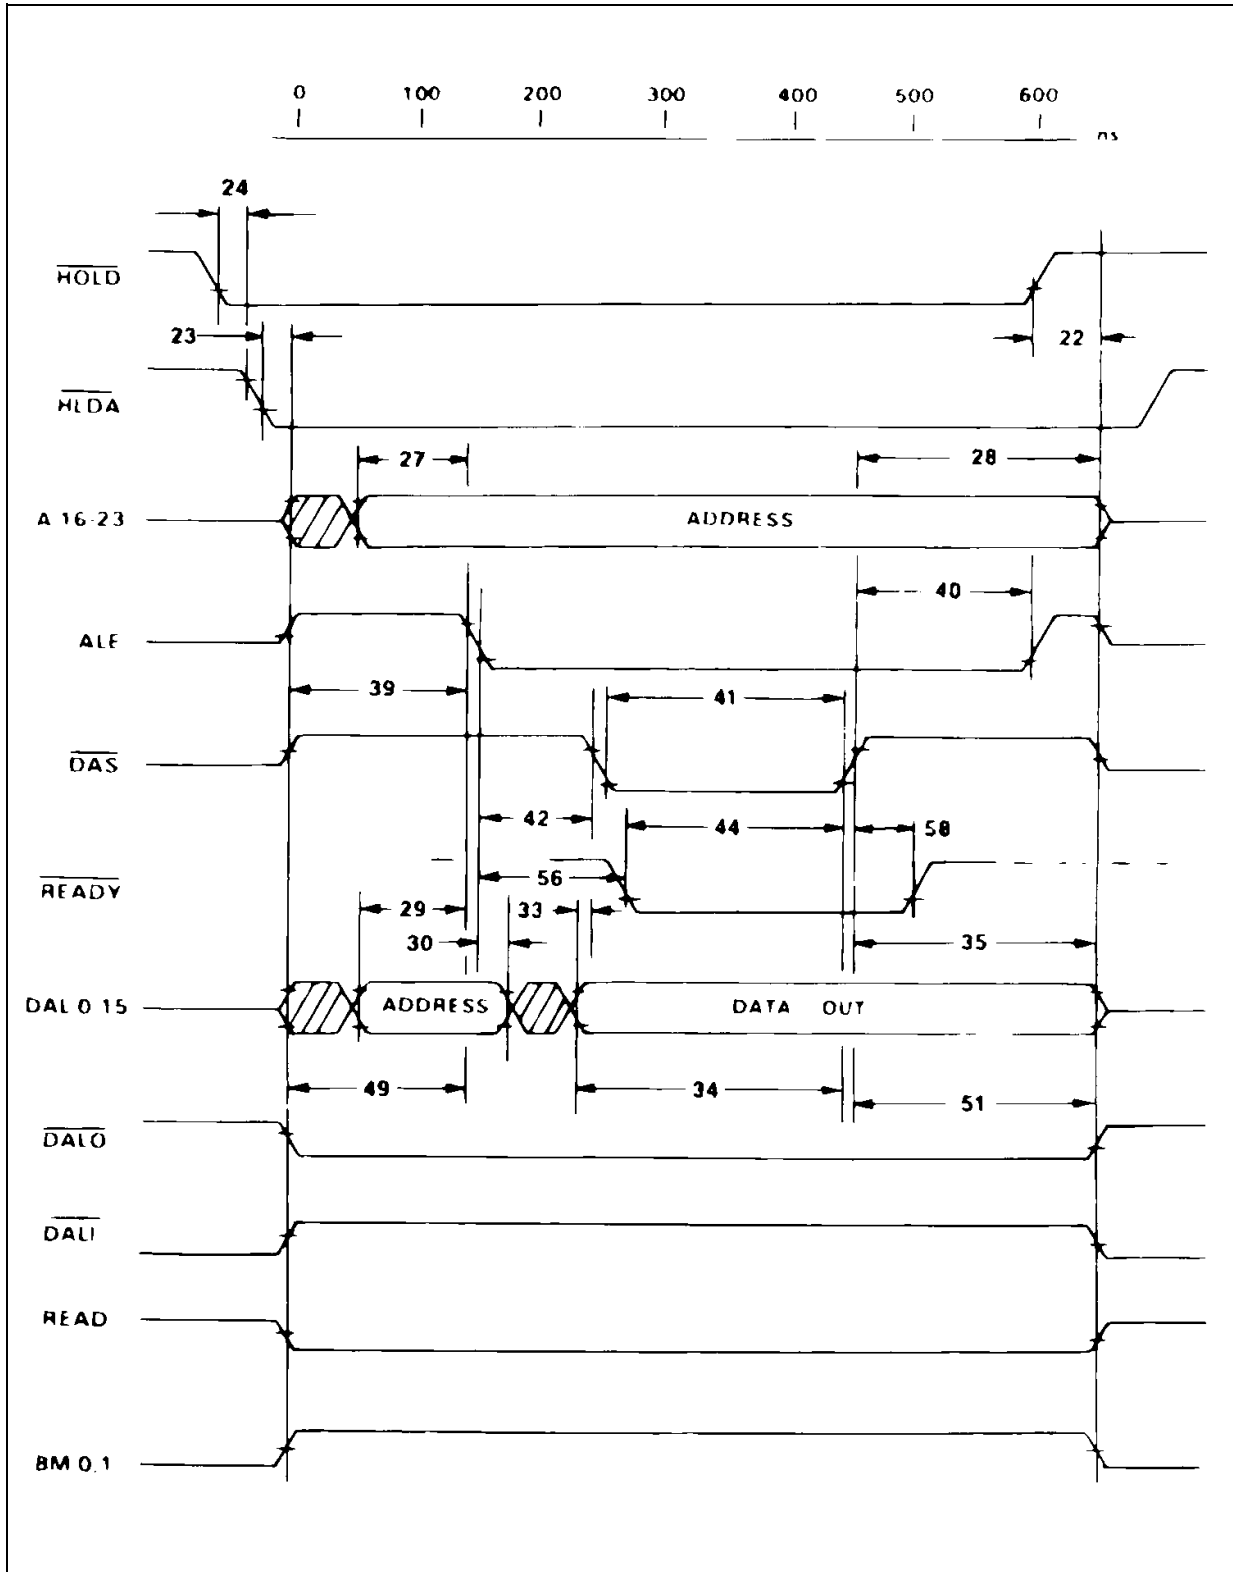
0 100 200 300 400 500 600 ns

24

$\overline{HOLD}$

23 22

$\overline{HLDA}$

27 28

A 16-23 ADDRESS

40

ALE

39 41

$\overline{DAS}$

42 44 58

$\overline{READY}$ 56

29 33

30 35

DAL 0 15 ADDRESS DATA OUT

49 34 51

$\overline{DALO}$

$\overline{DALI}$

READ

BM 0.1